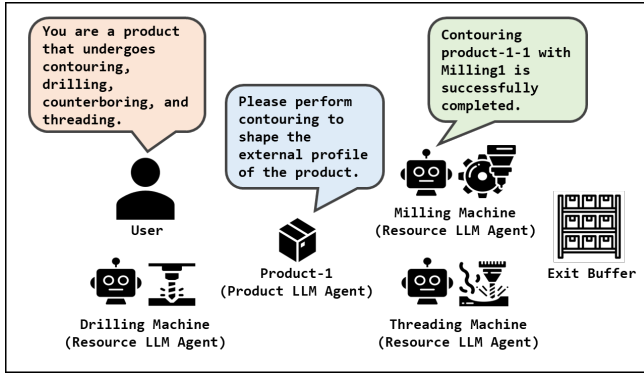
You are a product that undergoes contouring, drilling, counterboring, and threading.

Please perform contouring to shape the external profile of the product.

Contouring product-1-1 with Milling1 is successfully completed.

User

Product-1
(Product LLM Agent)

Milling Machine
(Resource LLM Agent)

Exit Buffer

Drilling Machine
(Resource LLM Agent)

Threading Machine
(Resource LLM Agent)